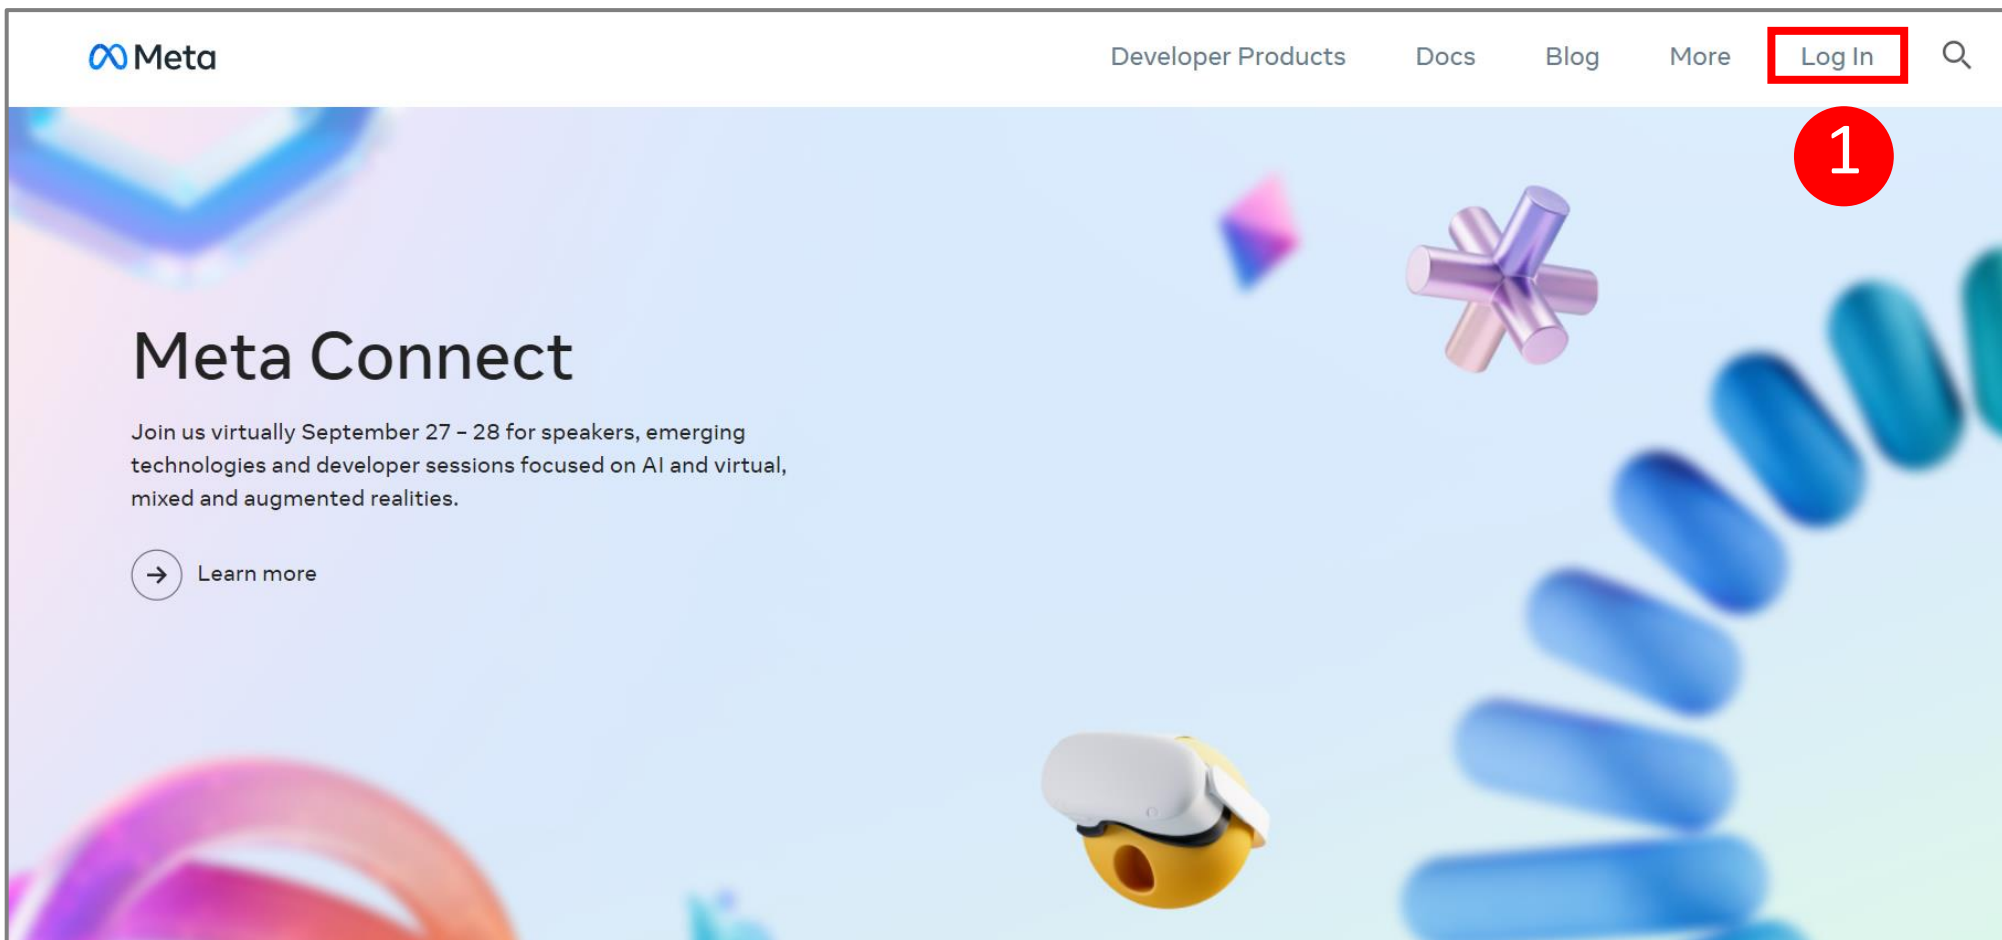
Meta

Developer Products Docs Blog More Log In

1

Meta Connect

Join us virtually September 27 – 28 for speakers, emerging technologies and developer sessions focused on AI and virtual, mixed and augmented realities.

Learn more